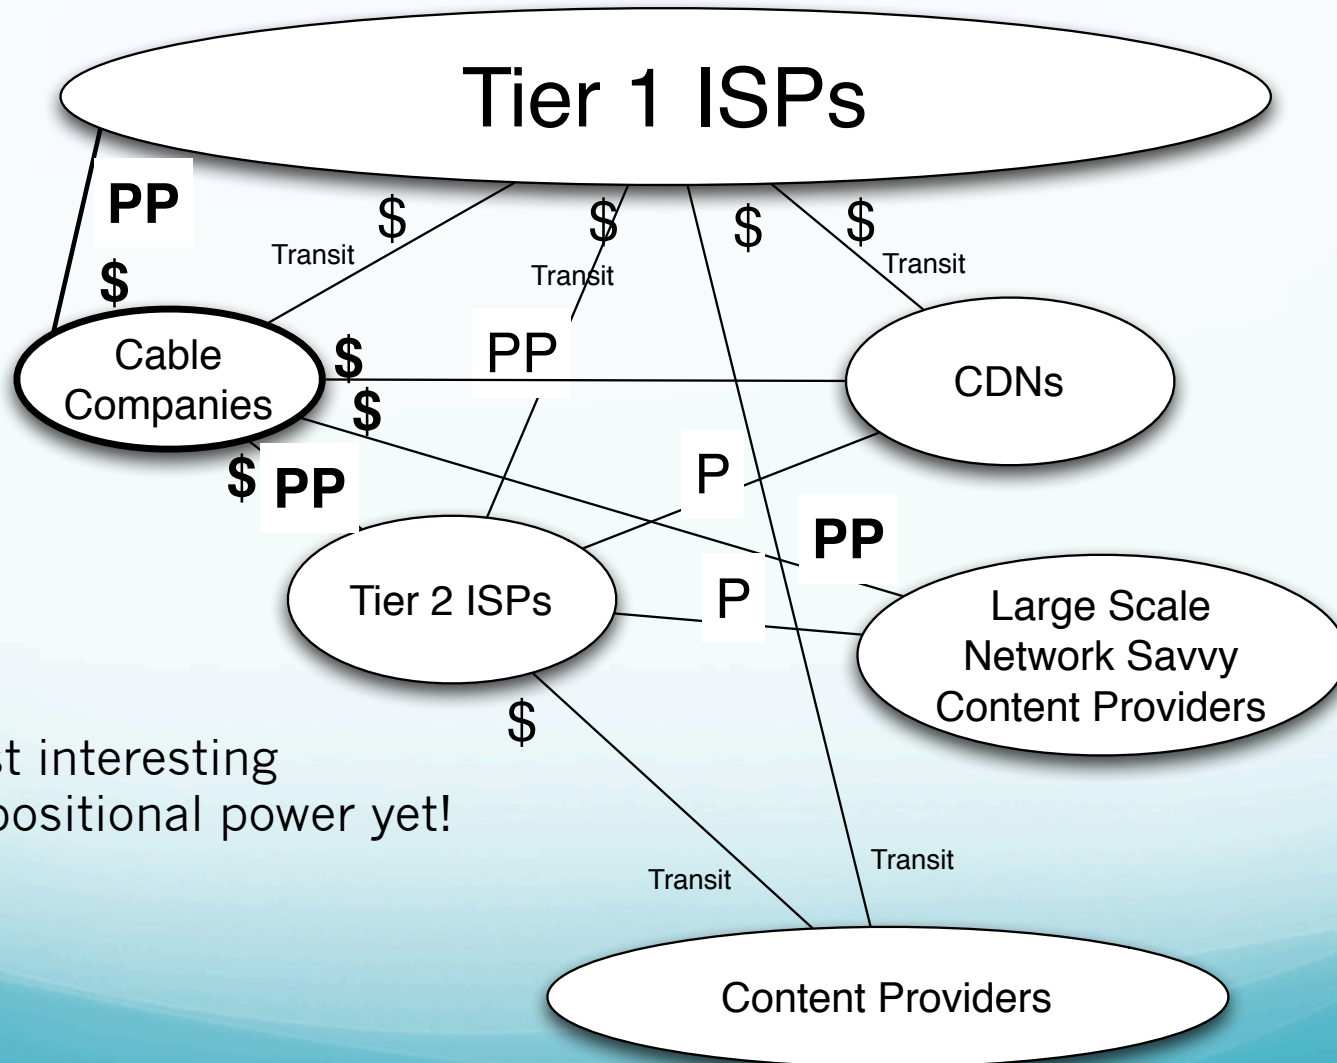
Tier 1 ISPs

PP

$

$

Transit

$

Transit

$

$

Transit

Cable Companies

$

PP

$

CDNs

$ PP

P

PP

Tier 2 ISPs

P

Large Scale Network Savvy Content Providers

$

st interesting
positional power yet!

Transit

Transit

Content Providers